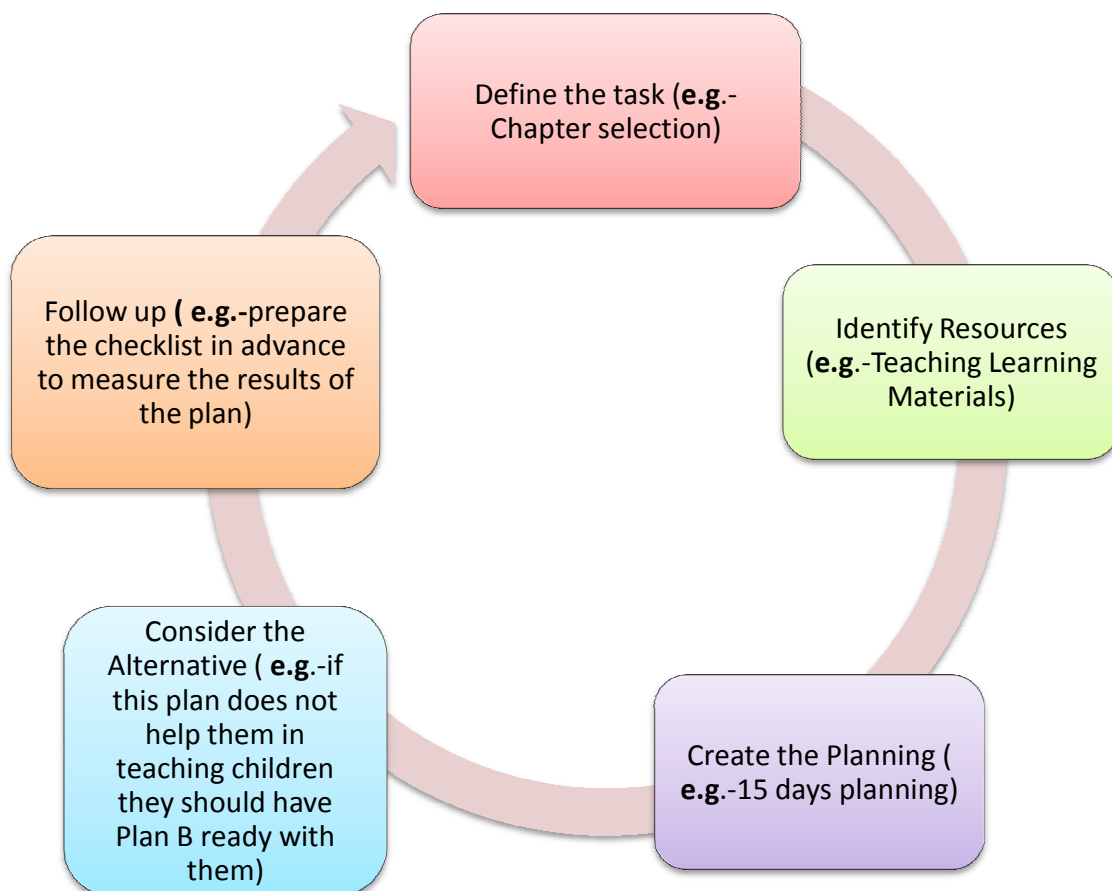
Define the task (e.g.-Chapter selection)

Identify Resources (e.g.-Teaching Learning Materials)

Create the Planning ( e.g.-15 days planning)

Consider the Alternative ( e.g.-if this plan does not help them in teaching children they should have Plan B ready with them)

Follow up ( e.g.-prepare the checklist in advance to measure the results of the plan)